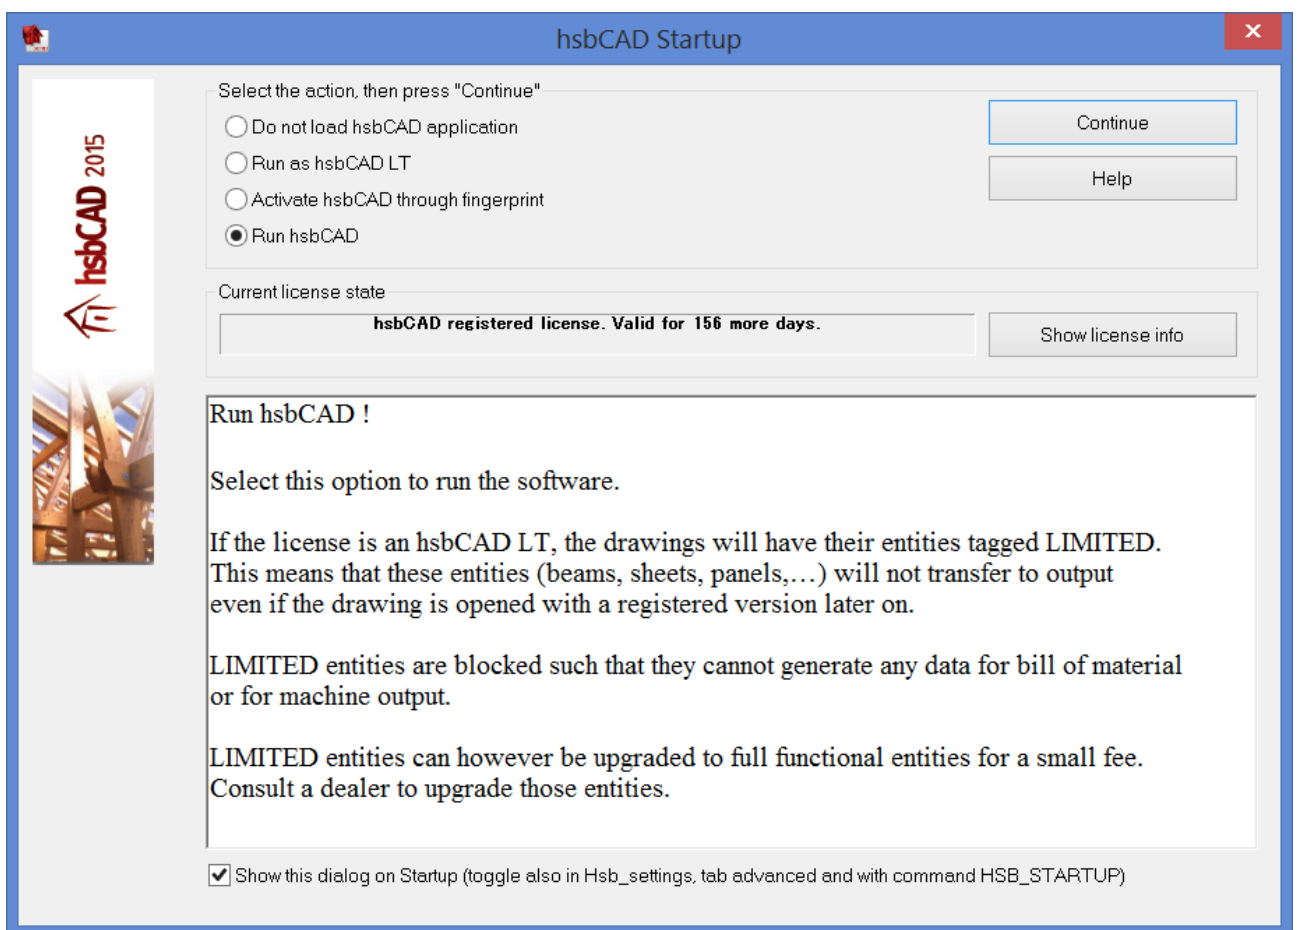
hsbCAD Startup

hsbCAD 2015

Select the action, then press "Continue"

Do not load hsbCAD application

Run as hsbCAD LT

Activate hsbCAD through fingerprint

Run hsbCAD

Continue

Help

Current license state

hsbCAD registered license. Valid for 156 more days.

Show license info

Run hsbCAD !

Select this option to run the software.

If the license is an hsbCAD LT, the drawings will have their entities tagged LIMITED. This means that these entities (beams, sheets, panels,…) will not transfer to output even if the drawing is opened with a registered version later on.

LIMITED entities are blocked such that they cannot generate any data for bill of material or for machine output.

LIMITED entities can however be upgraded to full functional entities for a small fee. Consult a dealer to upgrade those entities.

Show this dialog on Startup (toggle also in Hsb_settings, tab advanced and with command HSB_STARTUP)